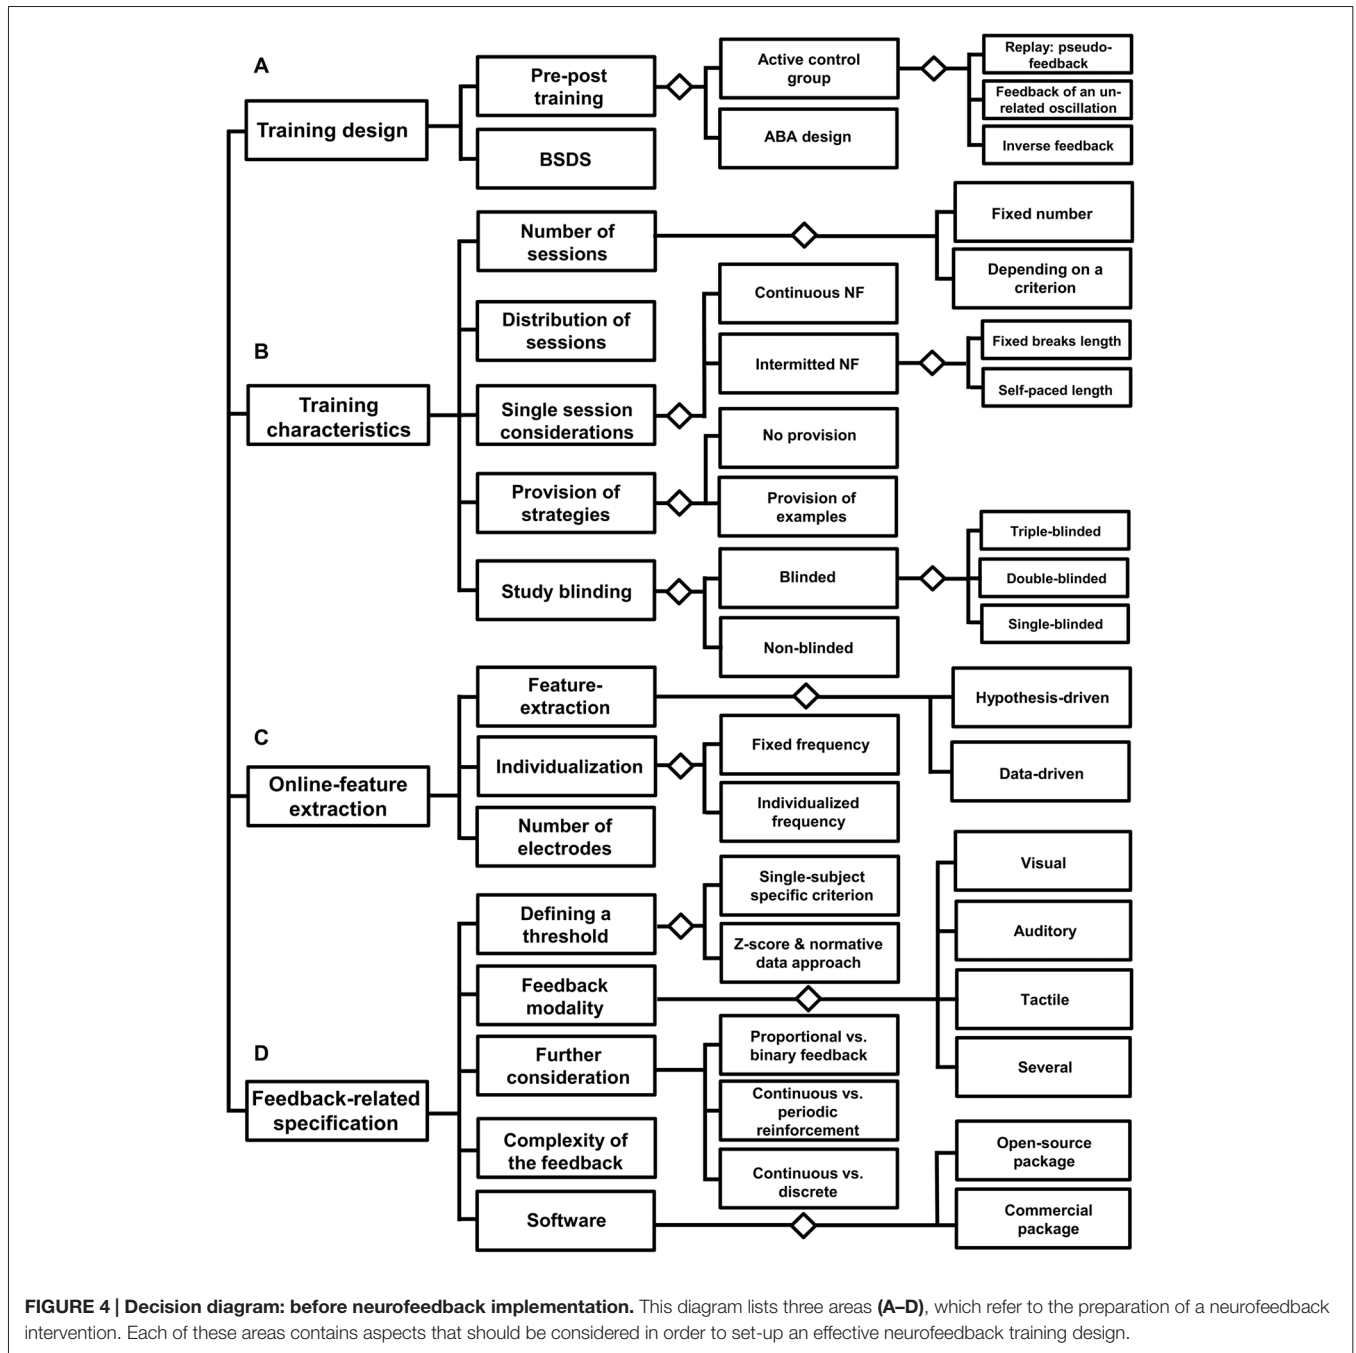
A

Training design

Pre-post training

BSDS

Active control group

ABA design

Replay: pseudo-feedback

Feedback of an unrelated oscillation

Inverse feedback

B

Training characteristics

Number of sessions

Distribution of sessions

Single session considerations

Provision of strategies

Study blinding

Fixed number

Depending on a criterion

Continuous NF

Intermitted NF

Fixed breaks length

Self-paced length

No provision

Provision of examples

Blinded

Non-blinded

Triple-blinded

Double-blinded

Single-blinded

C

Online-feature extraction

Feature-extraction

Individualization

Number of electrodes

Hypothesis-driven

Data-driven

Fixed frequency

Individualized frequency

D

Feedback-related specification

Defining a threshold

Feedback modality

Further consideration

Complexity of the feedback

Software

Single-subject specific criterion

Z-score & normative data approach

Visual

Auditory

Tactile

Several

Proportional vs. binary feedback

Continuous vs. periodic reinforcement

Continuous vs. discrete

Open-source package

Commercial package

**FIGURE 4 | Decision diagram: before neurofeedback implementation.** This diagram lists three areas **(A–D)**, which refer to the preparation of a neurofeedback intervention. Each of these areas contains aspects that should be considered in order to set-up an effective neurofeedback training design.